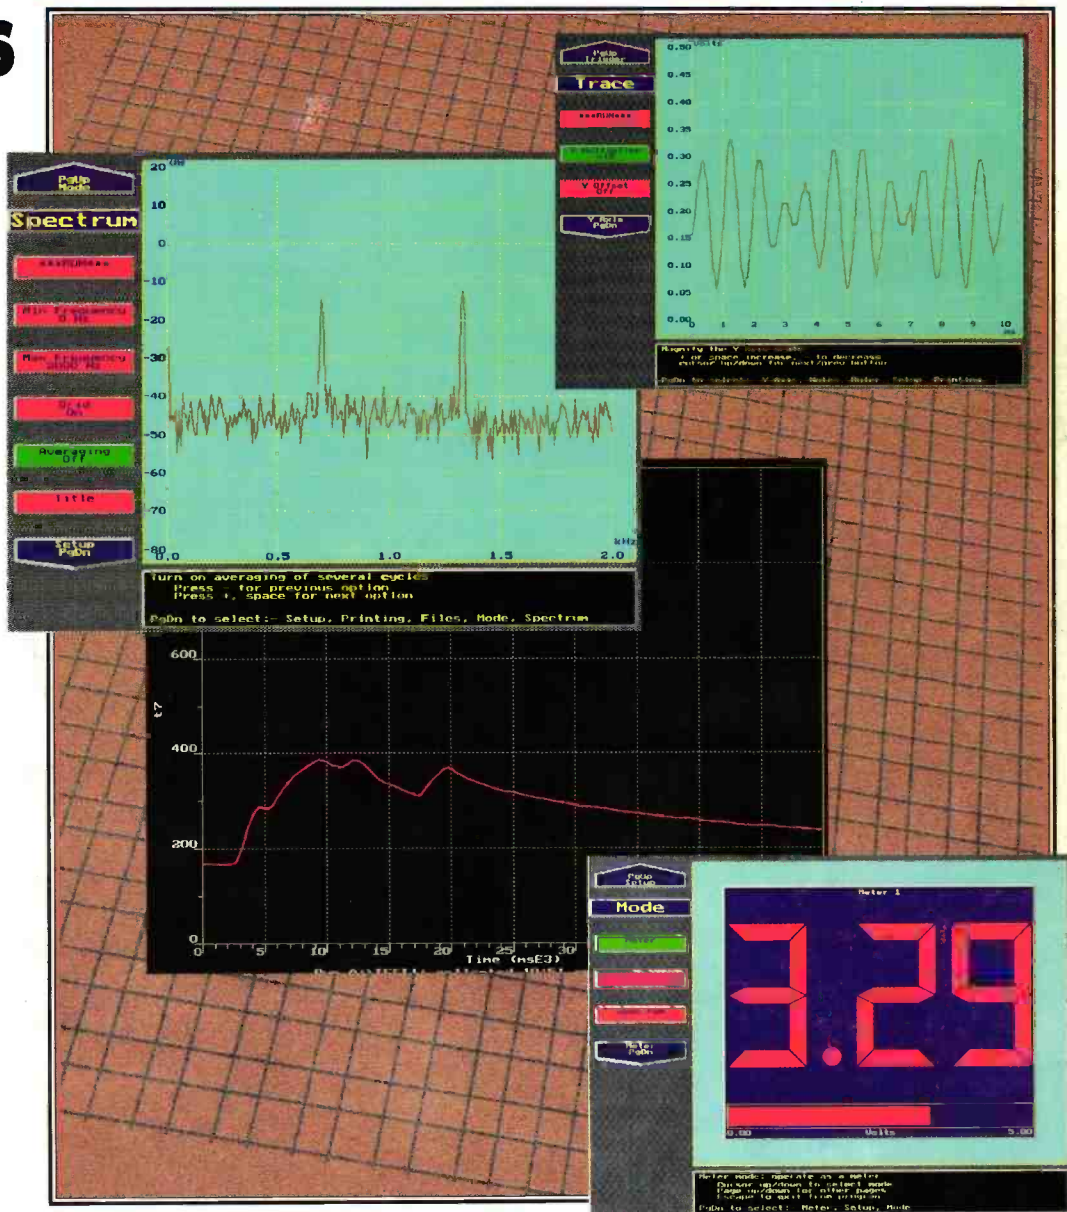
PgUp Trace

Trace

V Offset Off

V Axis PgDn

0.50 0.45 0.40 0.35 0.30 0.25 0.20 0.15 0.10 0.05 0.00

0 1 2 3 4 5 6 7 8 9 10

Magnify the Y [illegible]
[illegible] or space increase, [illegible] to decrease
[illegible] up/down for next/prev button
PgDn to select:- Y-Axis, Modes, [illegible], Setup, Printing

PgUp Mode

Spectrum

Min Frequency 0 Hz

Max Frequency 2000 Hz

Grid On

Averaging Off

Title

Setup PgDn

20 dB
10
0
-10
-20
-30
-40
-50
-60
-70
-80

0.0 0.5 1.0 1.5 2.0 kHz

Turn on averaging of several cycles
Press - for previous option
Press +, space for next option
PgDn to select:- Setup, Printing, Files, Mode, Spectrum

600
400
200
0

t7

0 5 10 15 20 25 30
Time (msE3)

PgUp Setup

Mode

Meter

Meter 1

3.29

0.00 Volts 5.00

Meter mode: operate as a meter
Cursor up/down to select mode
Page up/down for other pages
Escape to quit from program
PgDn to select: Meter, Setup, Mode